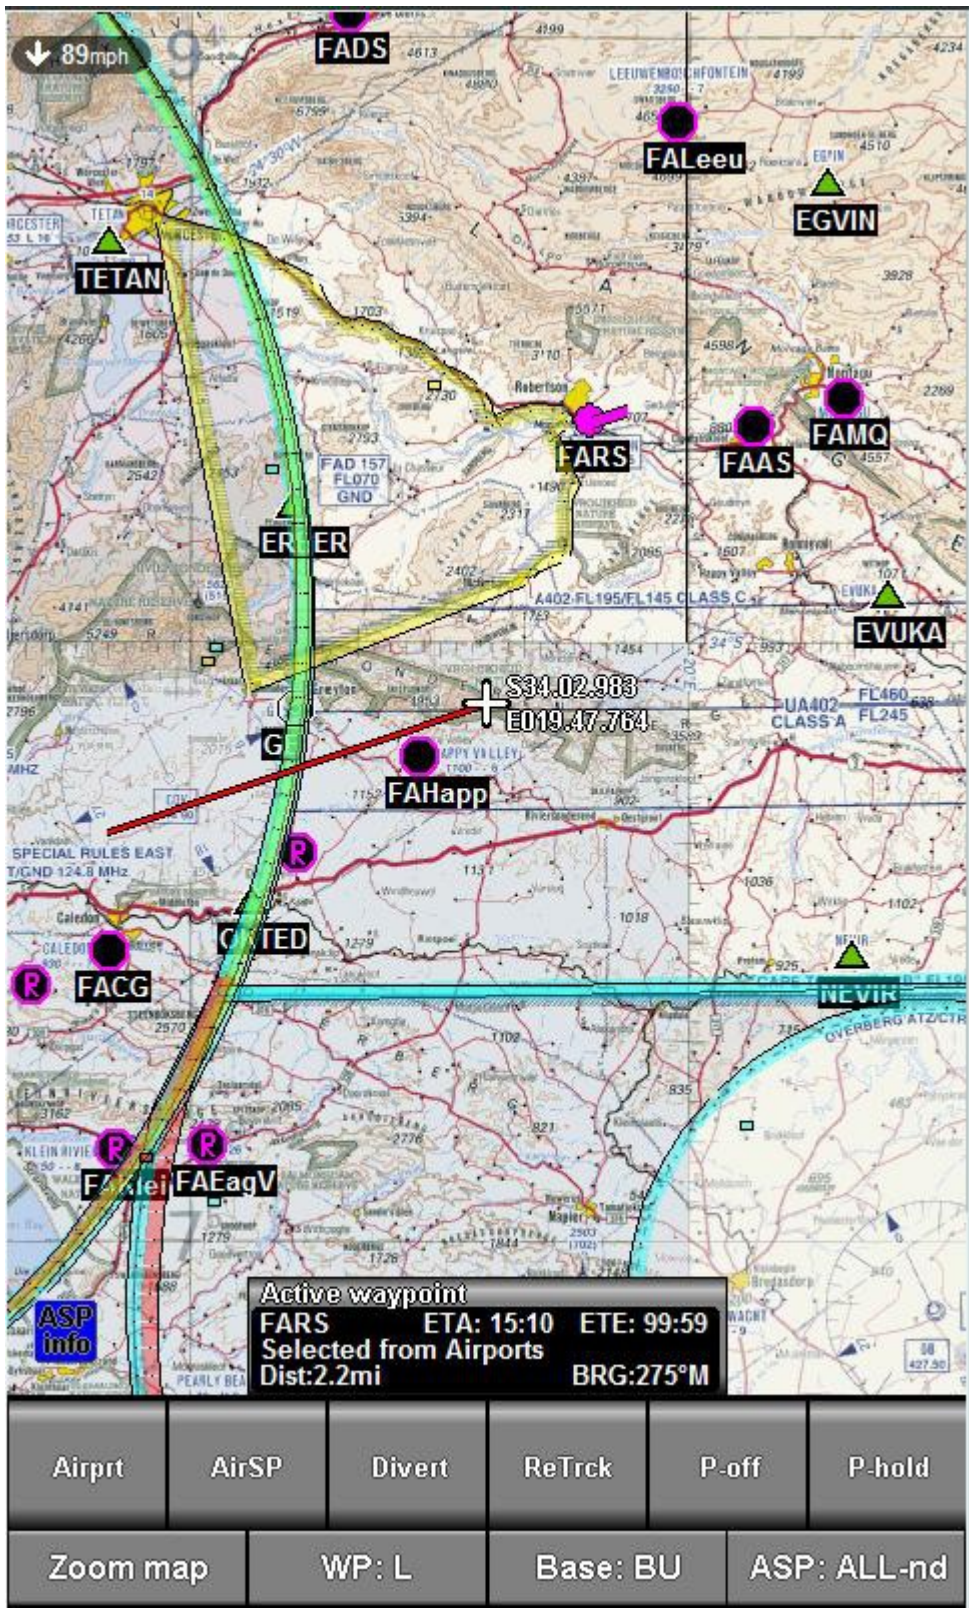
89mph

FADS
4613
4199
LEEUWENBOSCHFONTEIN
FALeeu
EGVIN
TETAN
1703
2730
Robertson
FARS
FAAS
FAMQ
FAD 157
FL070
GND
ERVER
A402 FL195/FL145 CLASS C
EVUKA
S34.02.983
E019.47.764
UA402
CLASS A
FL460
FL245
FAHapp
SPECIAL RULES EAST
T/GND 124.8 MHz
R
G
ONTED
FACG
R
NEVIR
OVERBERG ATZ/CTR
R
R
FAKlei
FAEagV
ASP
info

Active waypoint
FARS ETA: 15:10 ETE: 99:59
Selected from Airports
Dist:2.2mi BRG:275°M

Airprt
AirSP
Divert
ReTrck
P-off
P-hold
Zoom map
WP: L
Base: BU
ASP: ALL-nd